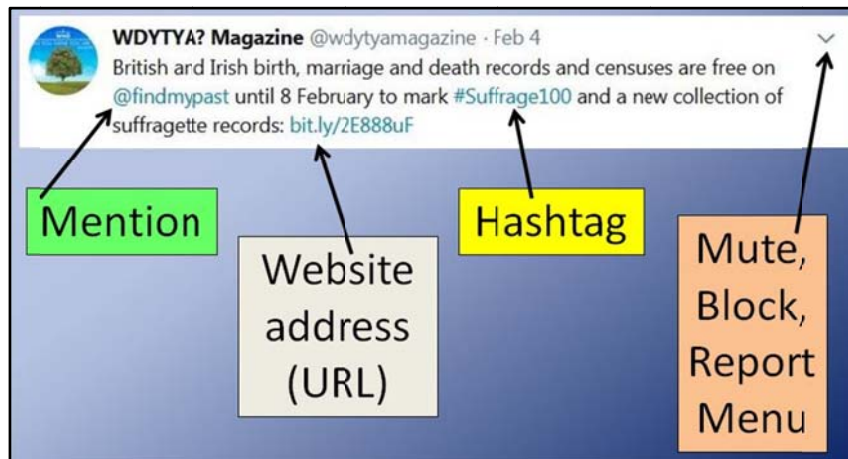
WDYTYA? Magazine @wdytyamagazine · Feb 4

British and Irish birth, marriage and death records and censuses are free on @findmypast until 8 February to mark #Suffrage100 and a new collection of suffragette records: bit.ly/2E888uF

Mention

Website address (URL)

Hashtag

Mute, Block, Report Menu